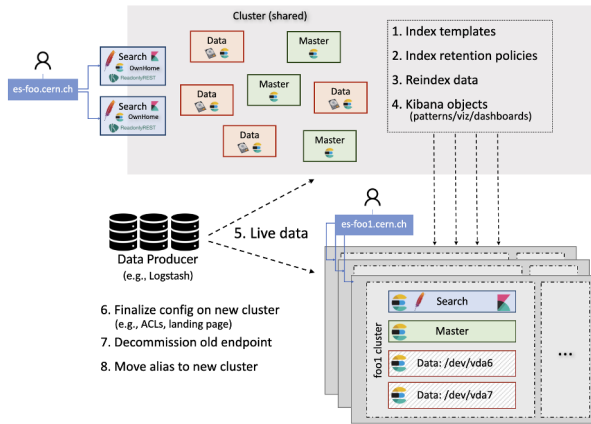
Cluster (shared)

es-foo.cern.ch

Search
OwnHome
ReadonlyREST

Search
OwnHome
ReadonlyREST

Data

Master

Data

Master

Data

Master

Data

Master

1. Index templates

2. Index retention policies

3. Reindex data

4. Kibana objects (patterns/viz/dashboards)

es-foo1.cern.ch

Data Producer (e.g., Logstash)

5. Live data

6. Finalize config on new cluster (e.g., ACLs, landing page)

7. Decommission old endpoint

8. Move alias to new cluster

foo1 cluster

Search

Master

Data: /dev/vda6

Data: /dev/vda7

...